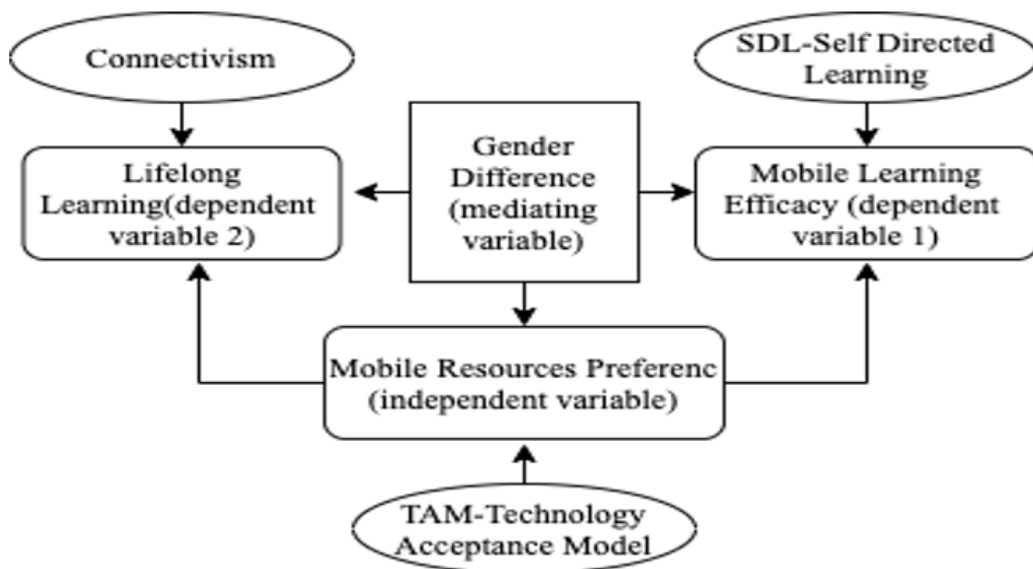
Connectivism

SDL-Self Directed Learning

Lifelong Learning(dependent variable 2)

Gender Difference (mediating variable)

Mobile Learning Efficacy (dependent variable 1)

Mobile Resources Preferenc (independent variable)

TAM-Technology Acceptance Model